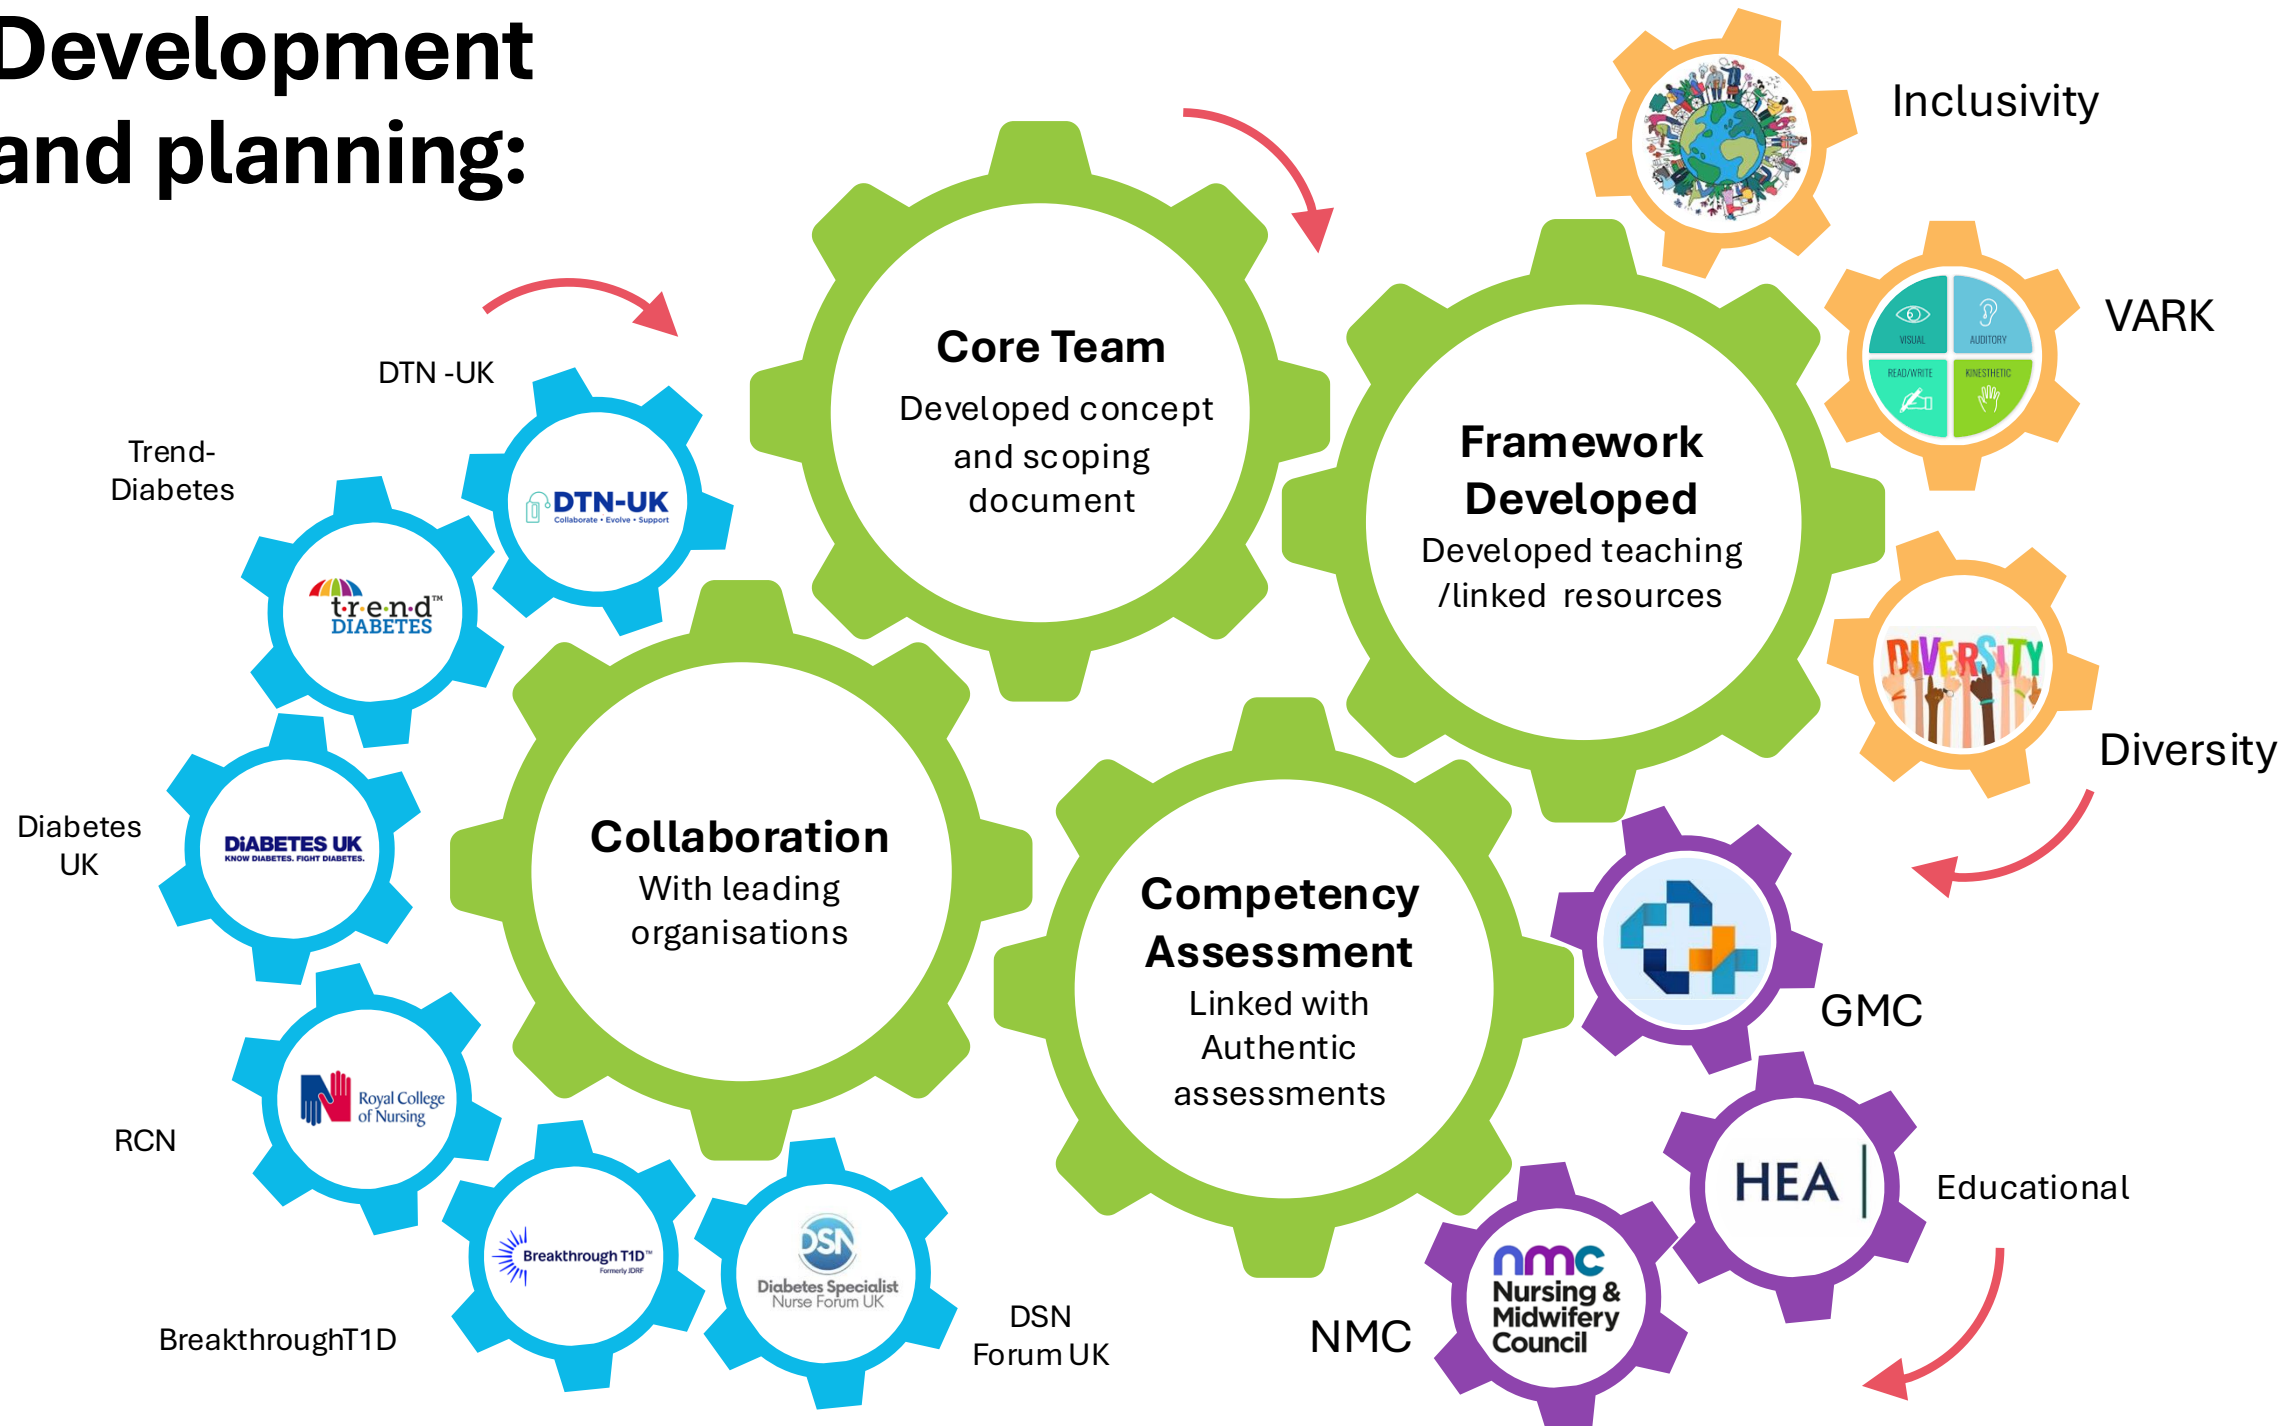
Development and planning:

Core Team
Developed concept and scoping document

Framework Developed
Developed teaching /linked resources

Collaboration
With leading organisations

Competency Assessment
Linked with Authentic assessments

Inclusivity

VARK

VISUAL AUDITORY READ/WRITE KINESTHETIC

DIVERSITY

Diversity

DTN -UK

DTN-UK
Collaborate • Evolve • Support

Trend-Diabetes

trend DIABETES

Diabetes UK

DIABETES UK
KNOW DIABETES. FIGHT DIABETES.

RCN

Royal College of Nursing

BreakthroughT1D

Breakthrough T1D
Formerly JDRF

DSN
Diabetes Specialist Nurse Forum UK

DSN Forum UK

GMC

HEA

Educational

nmc
Nursing & Midwifery Council

NMC